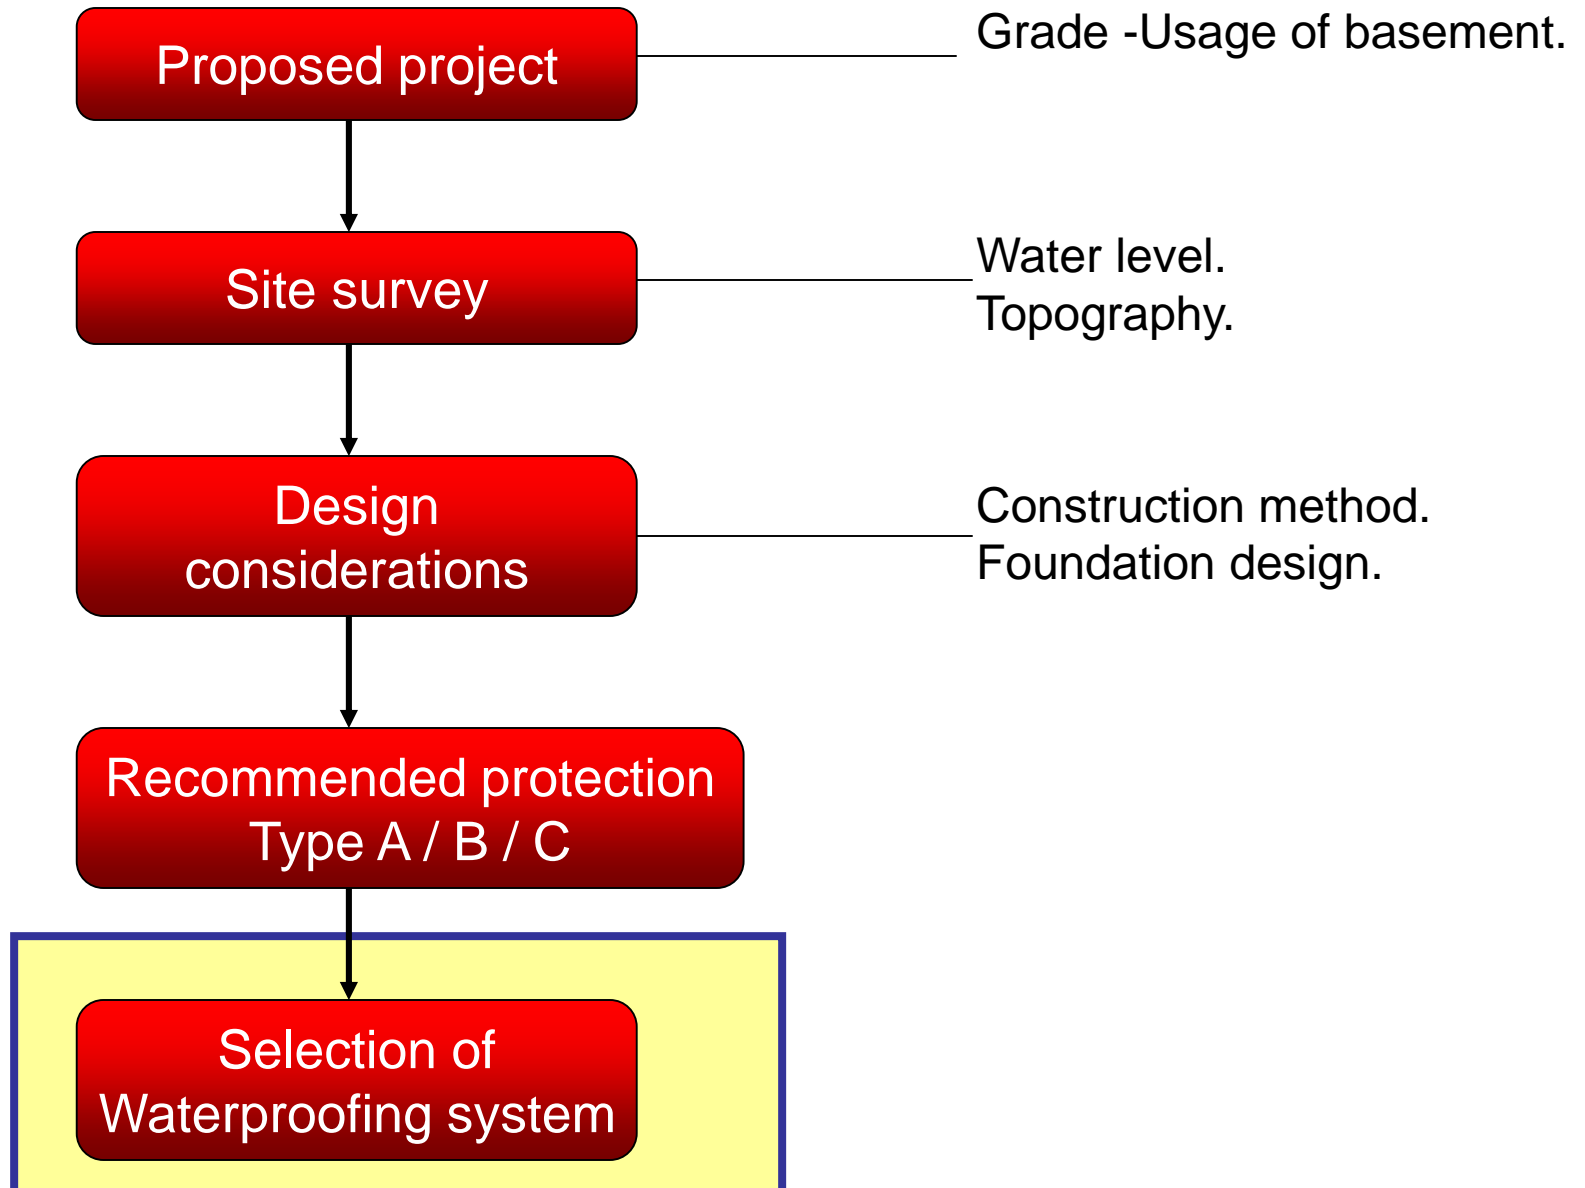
Proposed project

Grade -Usage of basement.

Site survey

Water level.
Topography.

Design considerations

Construction method.
Foundation design.

Recommended protection Type A / B / C

Selection of Waterproofing system